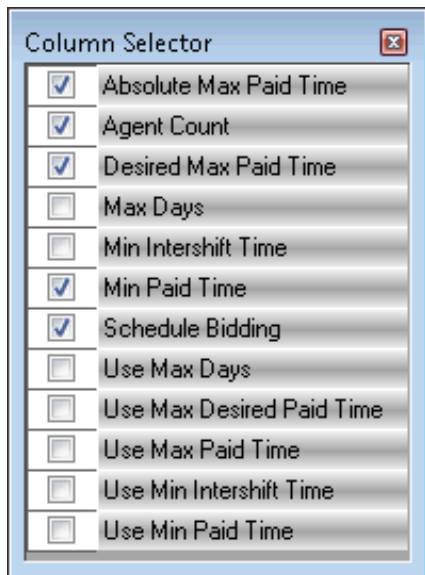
Column Selector

| | |
|---|---|
| ☑ | Absolute Max Paid Time |
| ☑ | Agent Count |
| ☑ | Desired Max Paid Time |
| ☐ | Max Days |
| ☐ | Min Intershift Time |
| ☑ | Min Paid Time |
| ☑ | Schedule Bidding |
| ☐ | Use Max Days |
| ☐ | Use Max Desired Paid Time |
| ☐ | Use Max Paid Time |
| ☐ | Use Min Intershift Time |
| ☐ | Use Min Paid Time |